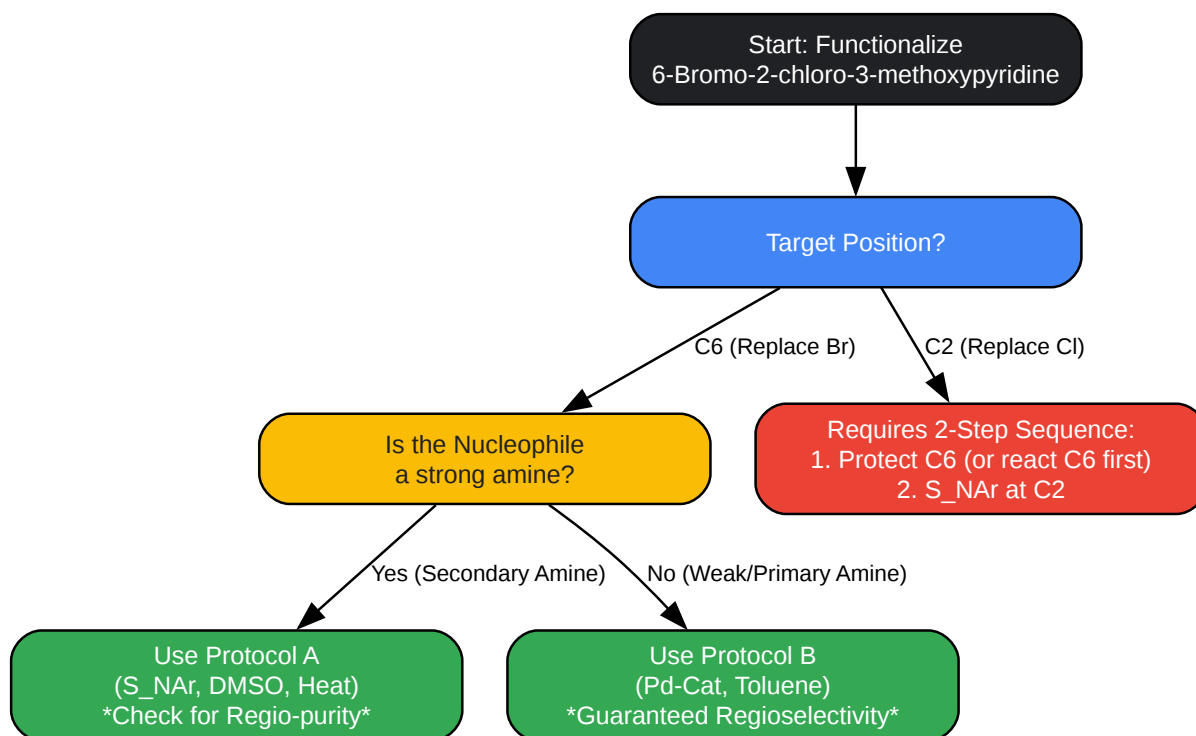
Start: Functionalize
6-Bromo-2-chloro-3-methoxypyridine

Target Position?

C6 (Replace Br)

C2 (Replace Cl)

Is the Nucleophile
a strong amine?

Requires 2-Step Sequence:
1. Protect C6 (or react C6 first)
2. S_NAr at C2

Yes (Secondary Amine)

No (Weak/Primary Amine)

Use Protocol A
(S_NAr, DMSO, Heat)
*Check for Regio-purity*

Use Protocol B
(Pd-Cat, Toluene)
*Guaranteed Regioselectivity*